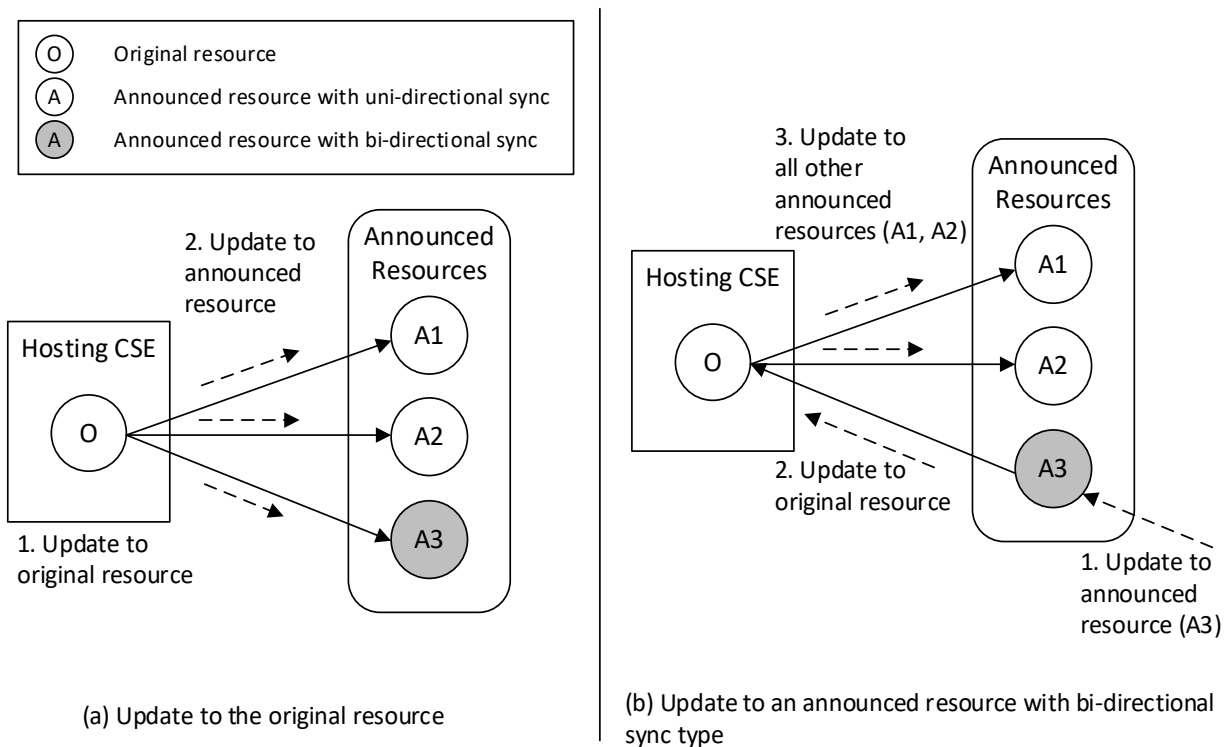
O Original resource
A Announced resource with uni-directional sync
A Announced resource with bi-directional sync

2. Update to announced resource

Announced Resources

Hosting CSE

O

A1

A2

A3

1. Update to original resource

(a) Update to the original resource

3. Update to all other announced resources (A1, A2)

Announced Resources

Hosting CSE

O

A1

A2

A3

2. Update to original resource

1. Update to announced resource (A3)

(b) Update to an announced resource with bi-directional sync type